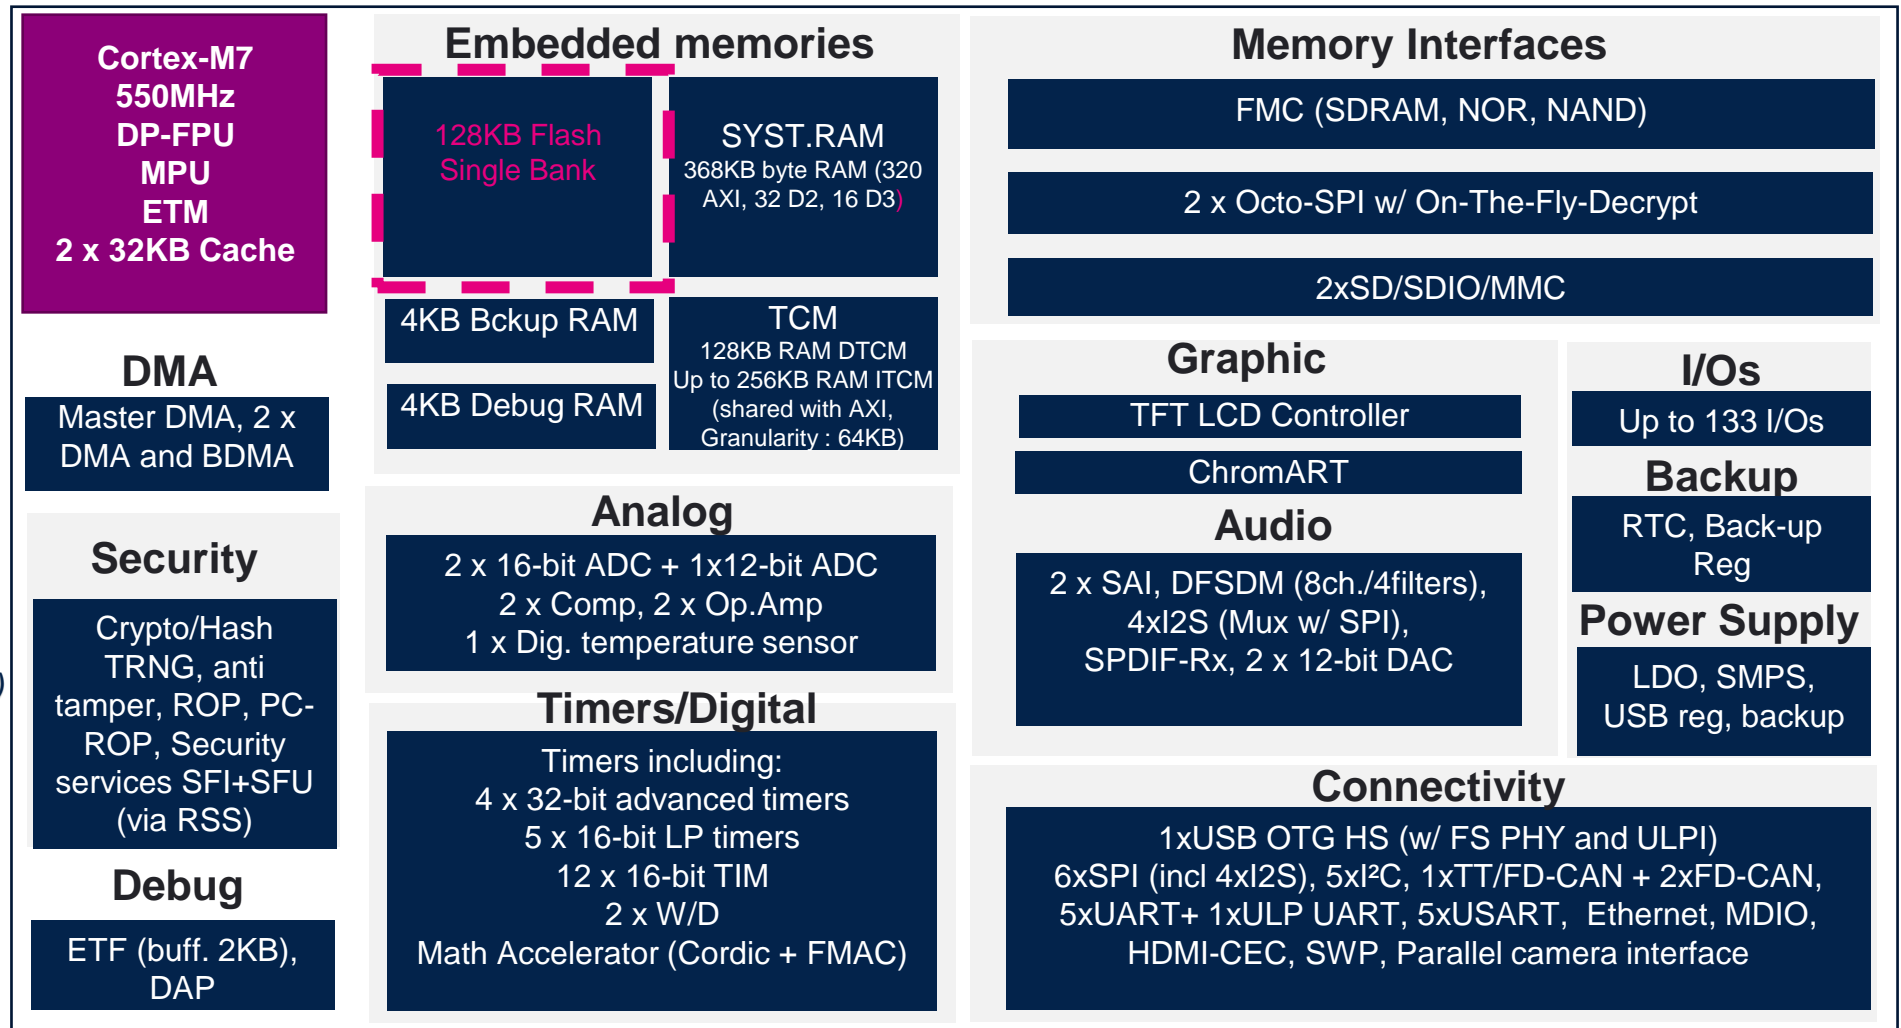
Cortex-M7
550MHz
DP-FPU
MPU
ETM
2 x 32KB Cache

DMA

Master DMA, 2 x DMA and BDMA

Security

Crypto/Hash TRNG, anti tamper, ROP, PC-ROP, Security services SFI+SFU (via RSS)

Debug

ETF (buff. 2KB), DAP

Embedded memories

128KB Flash Single Bank

SYST.RAM
368KB byte RAM (320 AXI, 32 D2, 16 D3)

4KB Bckup RAM

4KB Debug RAM

TCM
128KB RAM DTCM
Up to 256KB RAM ITCM (shared with AXI, Granularity : 64KB)

Analog

2 x 16-bit ADC + 1x12-bit ADC
2 x Comp, 2 x Op.Amp
1 x Dig. temperature sensor

Timers/Digital

Timers including:
4 x 32-bit advanced timers
5 x 16-bit LP timers
12 x 16-bit TIM
2 x W/D
Math Accelerator (Cordic + FMAC)

Memory Interfaces

FMC (SDRAM, NOR, NAND)

2 x Octo-SPI w/ On-The-Fly-Decrypt

2xSD/SDIO/MMC

Graphic

TFT LCD Controller

ChromART

Audio

2 x SAI, DFSDM (8ch./4filters), 4xI2S (Mux w/ SPI), SPDIF-Rx, 2 x 12-bit DAC

I/Os

Up to 133 I/Os

Backup

RTC, Back-up Reg

Power Supply

LDO, SMPS, USB reg, backup

Connectivity

1xUSB OTG HS (w/ FS PHY and ULPI)
6xSPI (incl 4xI2S), 5xI²C, 1xTT/FD-CAN + 2xFD-CAN,
5xUART+ 1xULP UART, 5xUSART, Ethernet, MDIO,
HDMI-CEC, SWP, Parallel camera interface